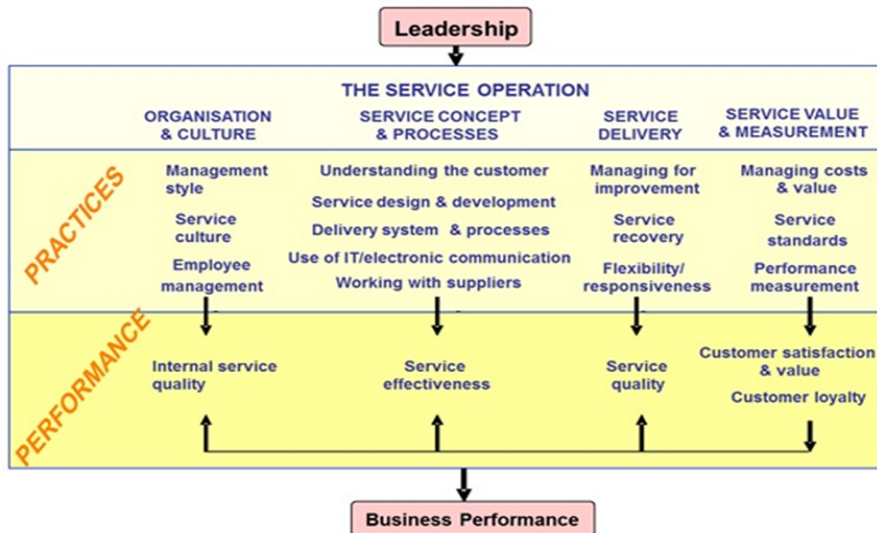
Leadership

THE SERVICE OPERATION

ORGANISATION & CULTURE

SERVICE CONCEPT & PROCESSES

SERVICE DELIVERY

SERVICE VALUE & MEASUREMENT

PRACTICES

Management style

Service culture

Employee management

Understanding the customer

Service design & development

Delivery system & processes

Use of IT/electronic communication

Working with suppliers

Managing for improvement

Service recovery

Flexibility/ responsiveness

Managing costs & value

Service standards

Performance measurement

PERFORMANCE

Internal service quality

Service effectiveness

Service quality

Customer satisfaction & value

Customer loyalty

Business Performance